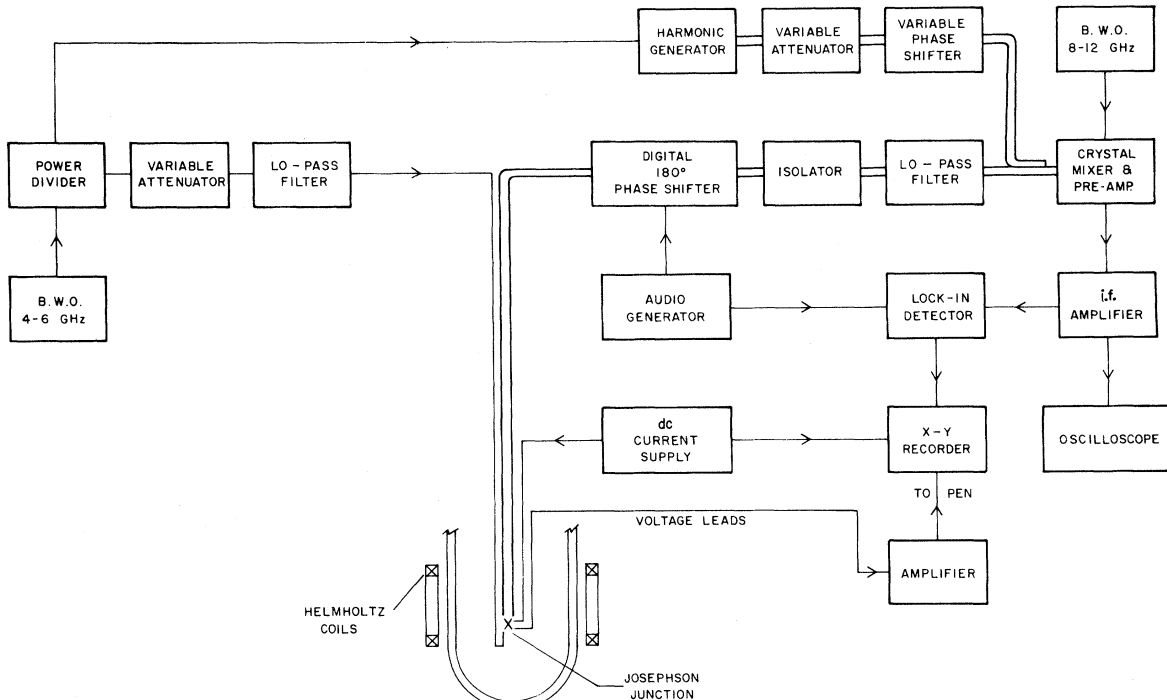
HARMONIC GENERATOR

VARIABLE ATTENUATOR

VARIABLE PHASE SHIFTER

B. W. O. 8-12 GHz

POWER DIVIDER

VARIABLE ATTENUATOR

LO - PASS FILTER

DIGITAL 180° PHASE SHIFTER

ISOLATOR

LO - PASS FILTER

CRYSTAL MIXER & PRE-AMP

B. W. O. 4-6 GHz

AUDIO GENERATOR

LOCK-IN DETECTOR

i.f. AMPLIFIER

dc CURRENT SUPPLY

X - Y RECORDER

OSCILLOSCOPE

TO PEN

VOLTAGE LEADS

AMPLIFIER

HELMHOLTZ COILS

X

JOSEPHSON JUNCTION